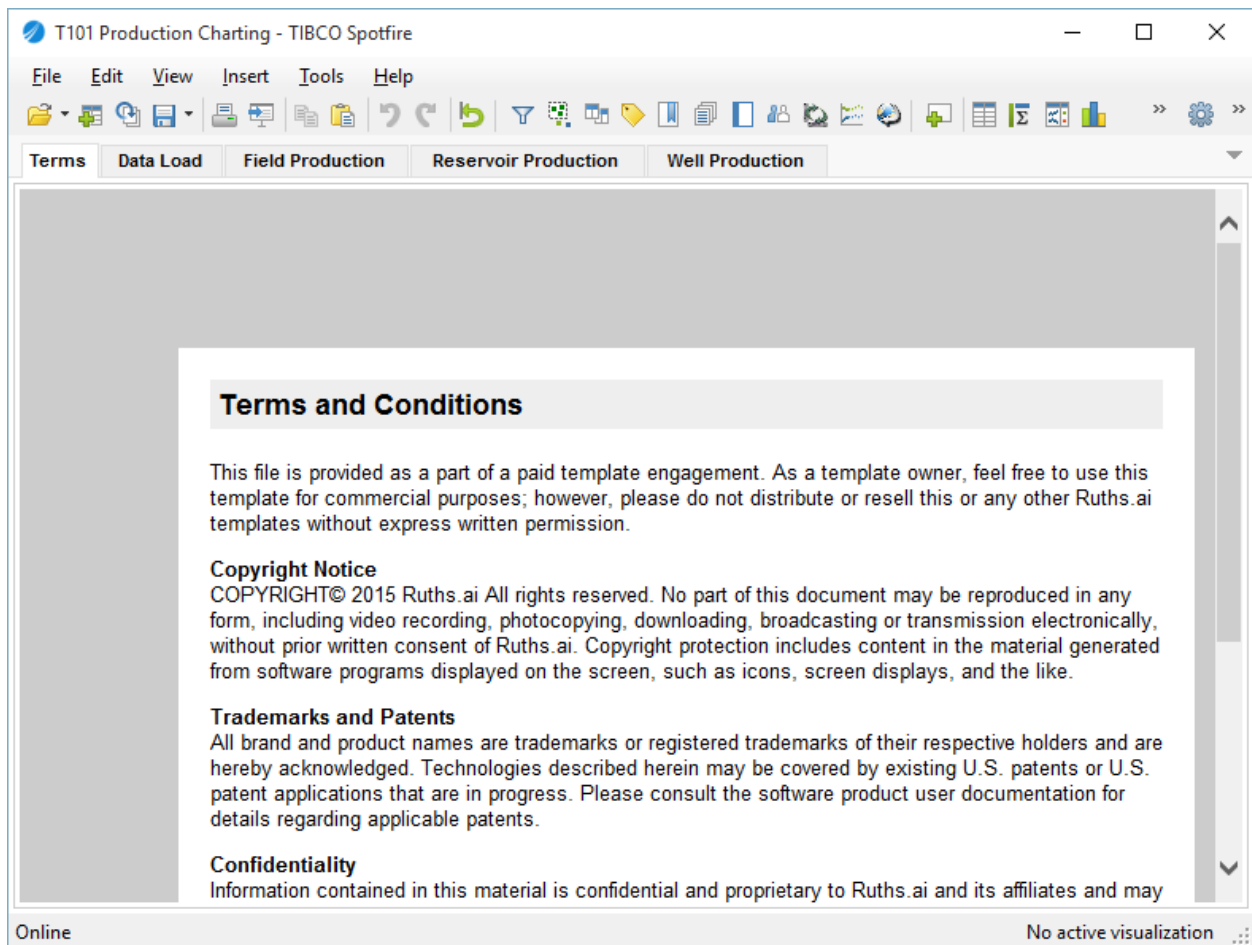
T101 Production Charting - TIBCO Spotfire

File Edit View Insert Tools Help

Terms | Data Load | Field Production | Reservoir Production | Well Production

Terms and Conditions

This file is provided as a part of a paid template engagement. As a template owner, feel free to use this template for commercial purposes; however, please do not distribute or resell this or any other Ruths.ai templates without express written permission.

Copyright Notice
COPYRIGHT© 2015 Ruths.ai All rights reserved. No part of this document may be reproduced in any form, including video recording, photocopying, downloading, broadcasting or transmission electronically, without prior written consent of Ruths.ai. Copyright protection includes content in the material generated from software programs displayed on the screen, such as icons, screen displays, and the like.

Trademarks and Patents
All brand and product names are trademarks or registered trademarks of their respective holders and are hereby acknowledged. Technologies described herein may be covered by existing U.S. patents or U.S. patent applications that are in progress. Please consult the software product user documentation for details regarding applicable patents.

Confidentiality
Information contained in this material is confidential and proprietary to Ruths.ai and its affiliates and may

Online
No active visualization